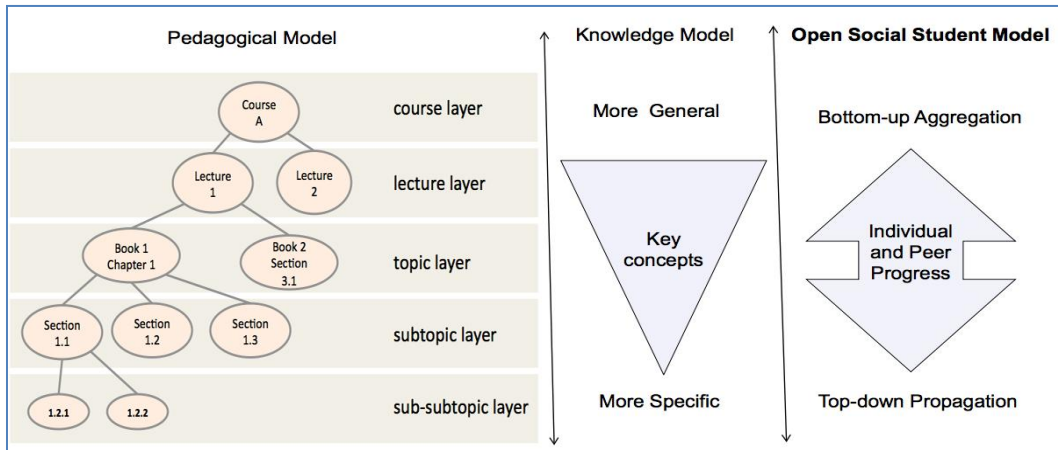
Pedagogical Model

Course A

course layer

Lecture 1

Lecture 2

lecture layer

Book 1 Chapter 1

Book 2 Section 3.1

topic layer

Section 1.1

Section 1.2

Section 1.3

subtopic layer

1.2.1

1.2.2

sub-subtopic layer

Knowledge Model

More General

Key concepts

More Specific

Open Social Student Model

Bottom-up Aggregation

Individual and Peer Progress

Top-down Propagation